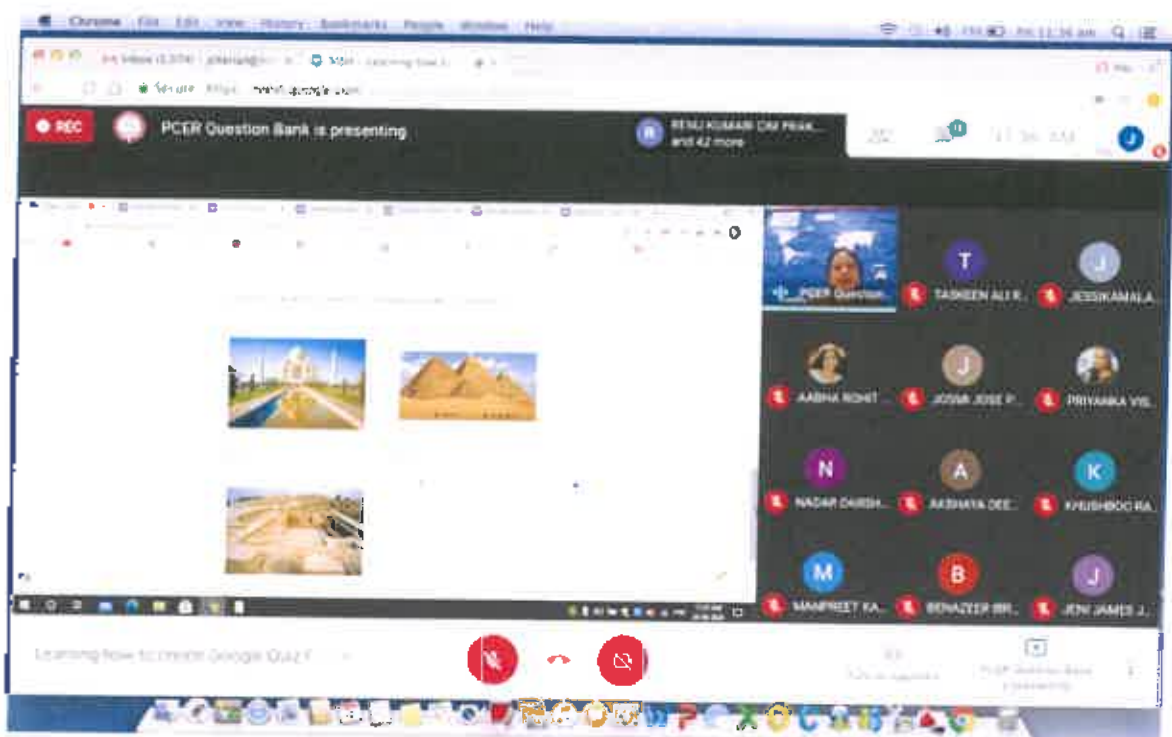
Chrome File Edit View History Bookmarks People Window Help

Inbox (2,574) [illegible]

Meet - Learning how t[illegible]

Secure https://meet.google.com

REC

PCER Question Bank is presenting

R

RENU KUMARI OM PRAK...
and 42 more

J

PCER Question...

T

TASKEEN ALI K...

J

JESSIKAMALA...

AABHA ROHIT...

J

JOSNA JOSE P...

PRIYANKA VIS...

N

NADAR DARSH...

A

AKSHAYA DEE...

K

KHUSHBOO RA...

M

MANPREET KA...

B

BENAZEER IBR...

J

JENI JAMES J...

Learning how to create Google Quiz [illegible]

PCER Question Bank is presenting